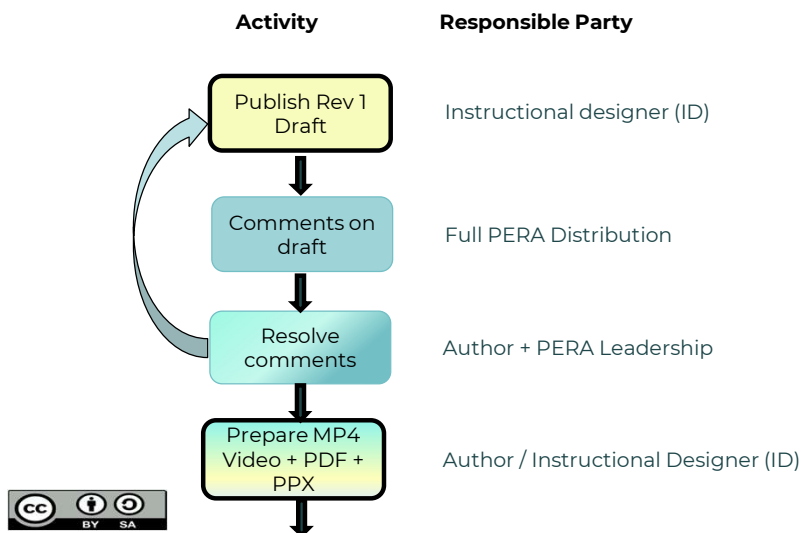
Activity

Responsible Party

Publish Rev 1 Draft

Instructional designer (ID)

Comments on draft

Full PERA Distribution

Resolve comments

Author + PERA Leadership

Prepare MP4 Video + PDF + PPX

Author / Instructional Designer (ID)

cc BY SA